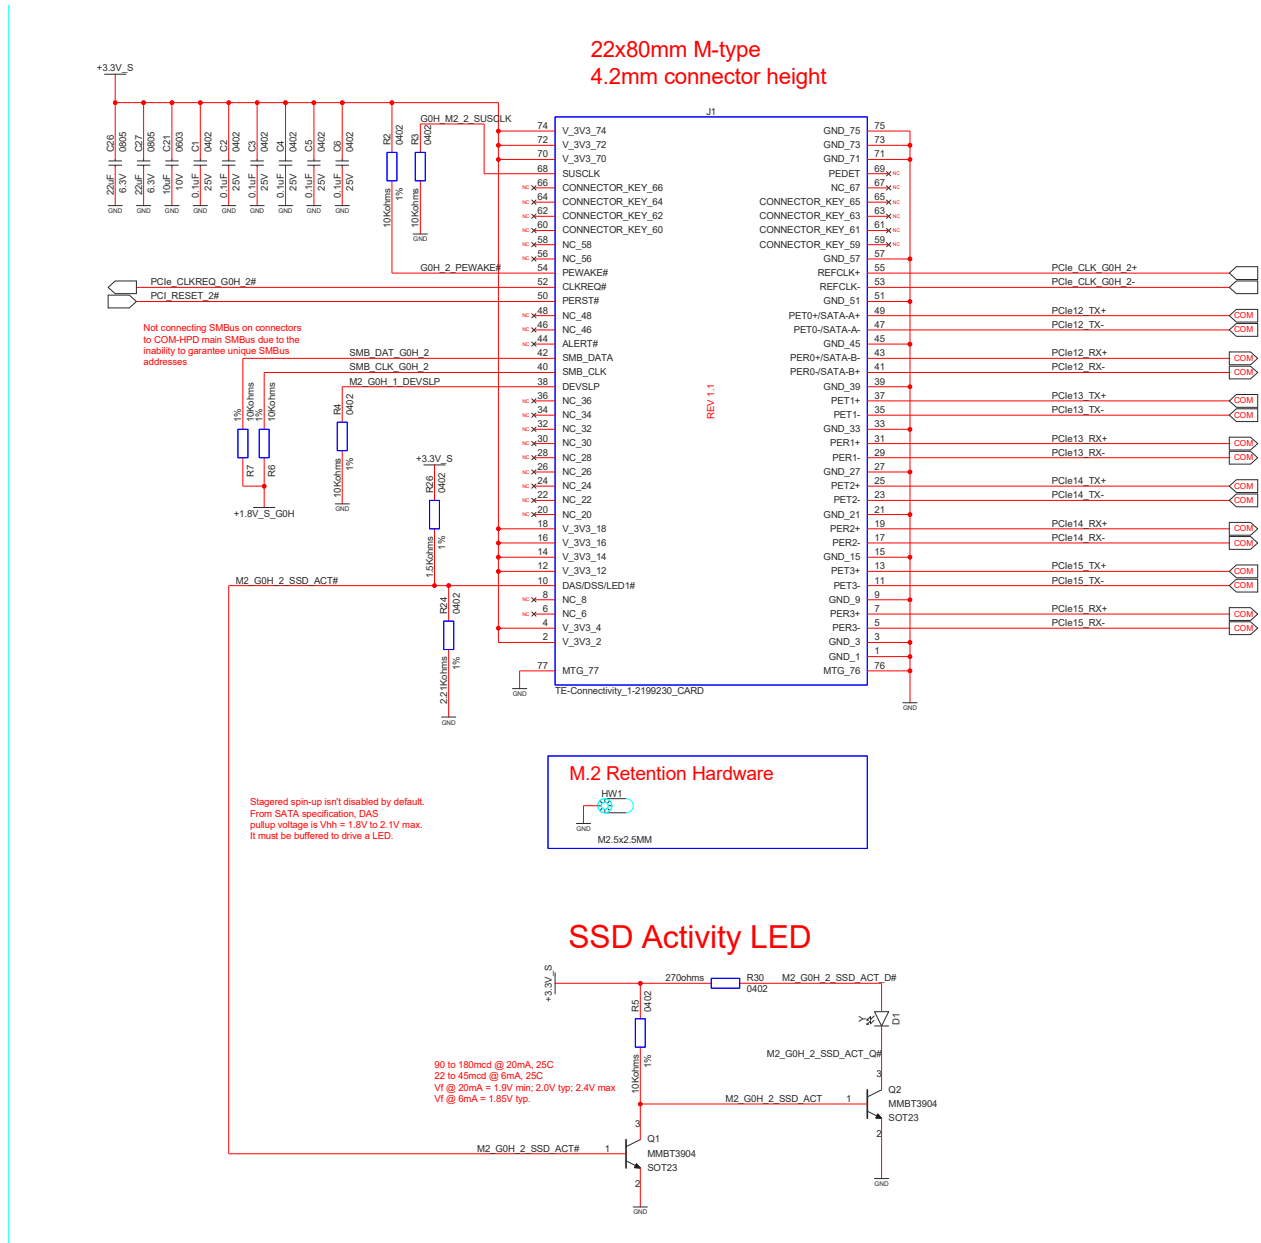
22x80mm M-type
4.2mm connector height

+3.3V_S

C26 0805 22uF 6.3V GND
C27 0805 22uF 6.3V GND
C21 0603 10uF 10V GND
C1 0402 0.1uF 25V GND
C2 0402 0.1uF 25V GND
C3 0402 0.1uF 25V GND
C4 0402 0.1uF 25V GND
C5 0402 0.1uF 25V GND
C6 0402 0.1uF 25V GND

R2 0402 10Kohms 1%
R3 0402 10Kohms GND

GOH_M2_2_SUSCLK
J1

| Pin | Left | Right | Pin |
|---|---|---|---|
| 74 | V_3V3_74 | GND_75 | 75 |
| 72 | V_3V3_72 | GND_73 | 73 |
| 70 | V_3V3_70 | GND_71 | 71 |
| 68 | SUSCLK | PEDET | 69 |
| 66 | CONNECTOR_KEY_66 | NC_67 | 67 |
| 64 | CONNECTOR_KEY_64 | CONNECTOR_KEY_65 | 65 |
| 62 | CONNECTOR_KEY_62 | CONNECTOR_KEY_63 | 63 |
| 60 | CONNECTOR_KEY_60 | CONNECTOR_KEY_61 | 61 |
| 58 | NC_58 | CONNECTOR_KEY_59 | 59 |
| 56 | NC_56 | GND_57 | 57 |
| 54 | PEWAKE# | REFCLK+ | 55 |
| 52 | CLKREQ# | REFCLK- | 53 |
| 50 | PERST# | GND_51 | 51 |
| 48 | NC_48 | PET0+/SATA-A+ | 49 |
| 46 | NC_46 | PET0-/SATA-A- | 47 |
| 44 | ALERT# | GND_45 | 45 |
| 42 | SMB_DATA | PER0+/SATA-B- | 43 |
| 40 | SMB_CLK | PER0-/SATA-B+ | 41 |
| 38 | DEVSLP | GND_39 | 39 |
| 36 | NC_36 | PET1+ | 37 |
| 34 | NC_34 | PET1- | 35 |
| 32 | NC_32 | GND_33 | 33 |
| 30 | NC_30 | PER1+ | 31 |
| 28 | NC_28 | PER1- | 29 |
| 26 | NC_26 | GND_27 | 27 |
| 24 | NC_24 | PET2+ | 25 |
| 22 | NC_22 | PET2- | 23 |
| 20 | NC_20 | GND_21 | 21 |
| 18 | V_3V3_18 | PER2+ | 19 |
| 16 | V_3V3_16 | PER2- | 17 |
| 14 | V_3V3_14 | GND_15 | 15 |
| 12 | V_3V3_12 | PET3+ | 13 |
| 10 | DAS/DSS/LED1# | PET3- | 11 |
| 8 | NC_8 | GND_9 | 9 |
| 6 | NC_6 | PER3+ | 7 |
| 4 | V_3V3_4 | PER3- | 5 |
| 2 | V_3V3_2 | GND_3 | 3 |
|  |  | GND_1 | 1 |
| 77 | MTG_77 | MTG_76 | 76 |

TE-Connectivity_1-2199230_CARD
REV 1.1
NC
GND

GOH_2_PEWAKE#
PCIe_CLKREQ_GOH_2#
PCI_RESET_2#

Not connecting SMBus on connectors to COM-HPD main SMBus due to the inability to garantee unique SMBus addresses

SMB_DAT_GOH_2
SMB_CLK_GOH_2
M2_GOH_1_DEVSLP

R7 10Kohms 1%
R6 10Kohms 1%
+1.8V_S_GOH
R4 0402 10Kohms 1%
GND

+3.3V_S
R26 0402 1.5Kohms 1%
M2_GOH_2_SSD_ACT#
R24 0402 2.21Kohms 1%
GND

PCIe_CLK_GOH_2+
PCIe_CLK_GOH_2-
PCIe12_TX+ COM
PCIe12_TX- COM
PCIe12_RX+ COM
PCIe12_RX- COM
PCIe13_TX+ COM
PCIe13_TX- COM
PCIe13_RX+ COM
PCIe13_RX- COM
PCIe14_TX+ COM
PCIe14_TX- COM
PCIe14_RX+ COM
PCIe14_RX- COM
PCIe15_TX+ COM
PCIe15_TX- COM
PCIe15_RX+ COM
PCIe15_RX- COM
GND

M.2 Retention Hardware
HW1
GND
M2.5x2.5MM

Staggered spin-up isn't disabled by default. From SATA specification, DAS pullup voltage is Vhh = 1.8V to 2.1V max. It must be buffered to drive a LED.

SSD Activity LED

+3.3V_S
270ohms R30 0402
M2_GOH_2_SSD_ACT_D#
D1
R5 0402 10Kohms 1%
M2_GOH_2_SSD_ACT_Q#
3 Q2 MMBT3904 SOT23
M2_GOH_2_SSD_ACT 1
2
GND

90 to 180mcd @ 20mA, 25C
22 to 45mcd @ 6mA, 25C
Vf @ 20mA = 1.9V min; 2.0V typ; 2.4V max
Vf @ 6mA = 1.85V typ.

M2_GOH_2_SSD_ACT# 1
3 Q1 MMBT3904 SOT23
2
GND